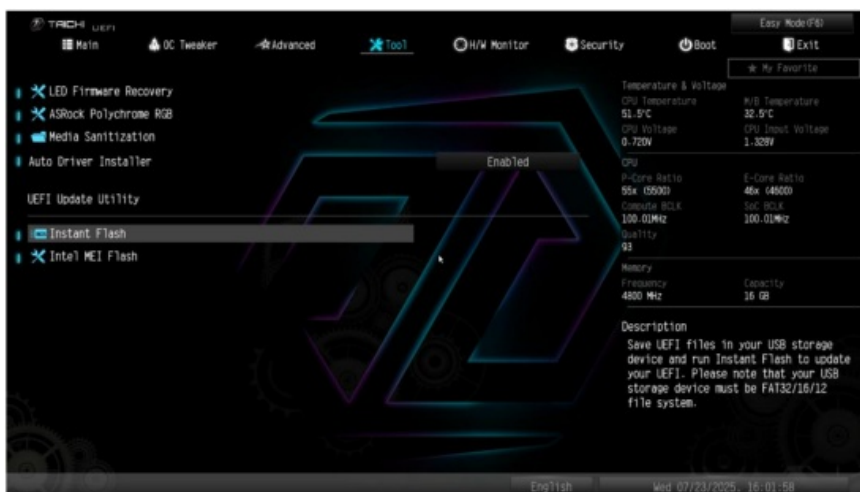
TAICHI UEFI

Easy Mode(F6)

Main
OC Tweaker
Advanced
Tool
H/W Monitor
Security
Boot
Exit

My Favorite

LED Firmware Recovery
ASRock Polychrome RGB
Media Sanitization
Auto Driver Installer
Enabled

UEFI Update Utility

Instant Flash
Intel MEI Flash

Temperature & Voltage
CPU Temperature
51.5°C
M/B Temperature
32.5°C
CPU Voltage
0.720V
CPU Input Voltage
1.328V

CPU
P-Core Ratio
55x (5500)
E-Core Ratio
46x (4600)
Compute BCLK
100.01MHz
SoC BCLK
100.01MHz
Quality
93

Memory
Frequency
4800 MHz
Capacity
16 GB

Description
Save UEFI files in your USB storage device and run Instant Flash to update your UEFI. Please note that your USB storage device must be FAT32/16/12 file system.

English
Wed 07/23/2025, 16:01:58